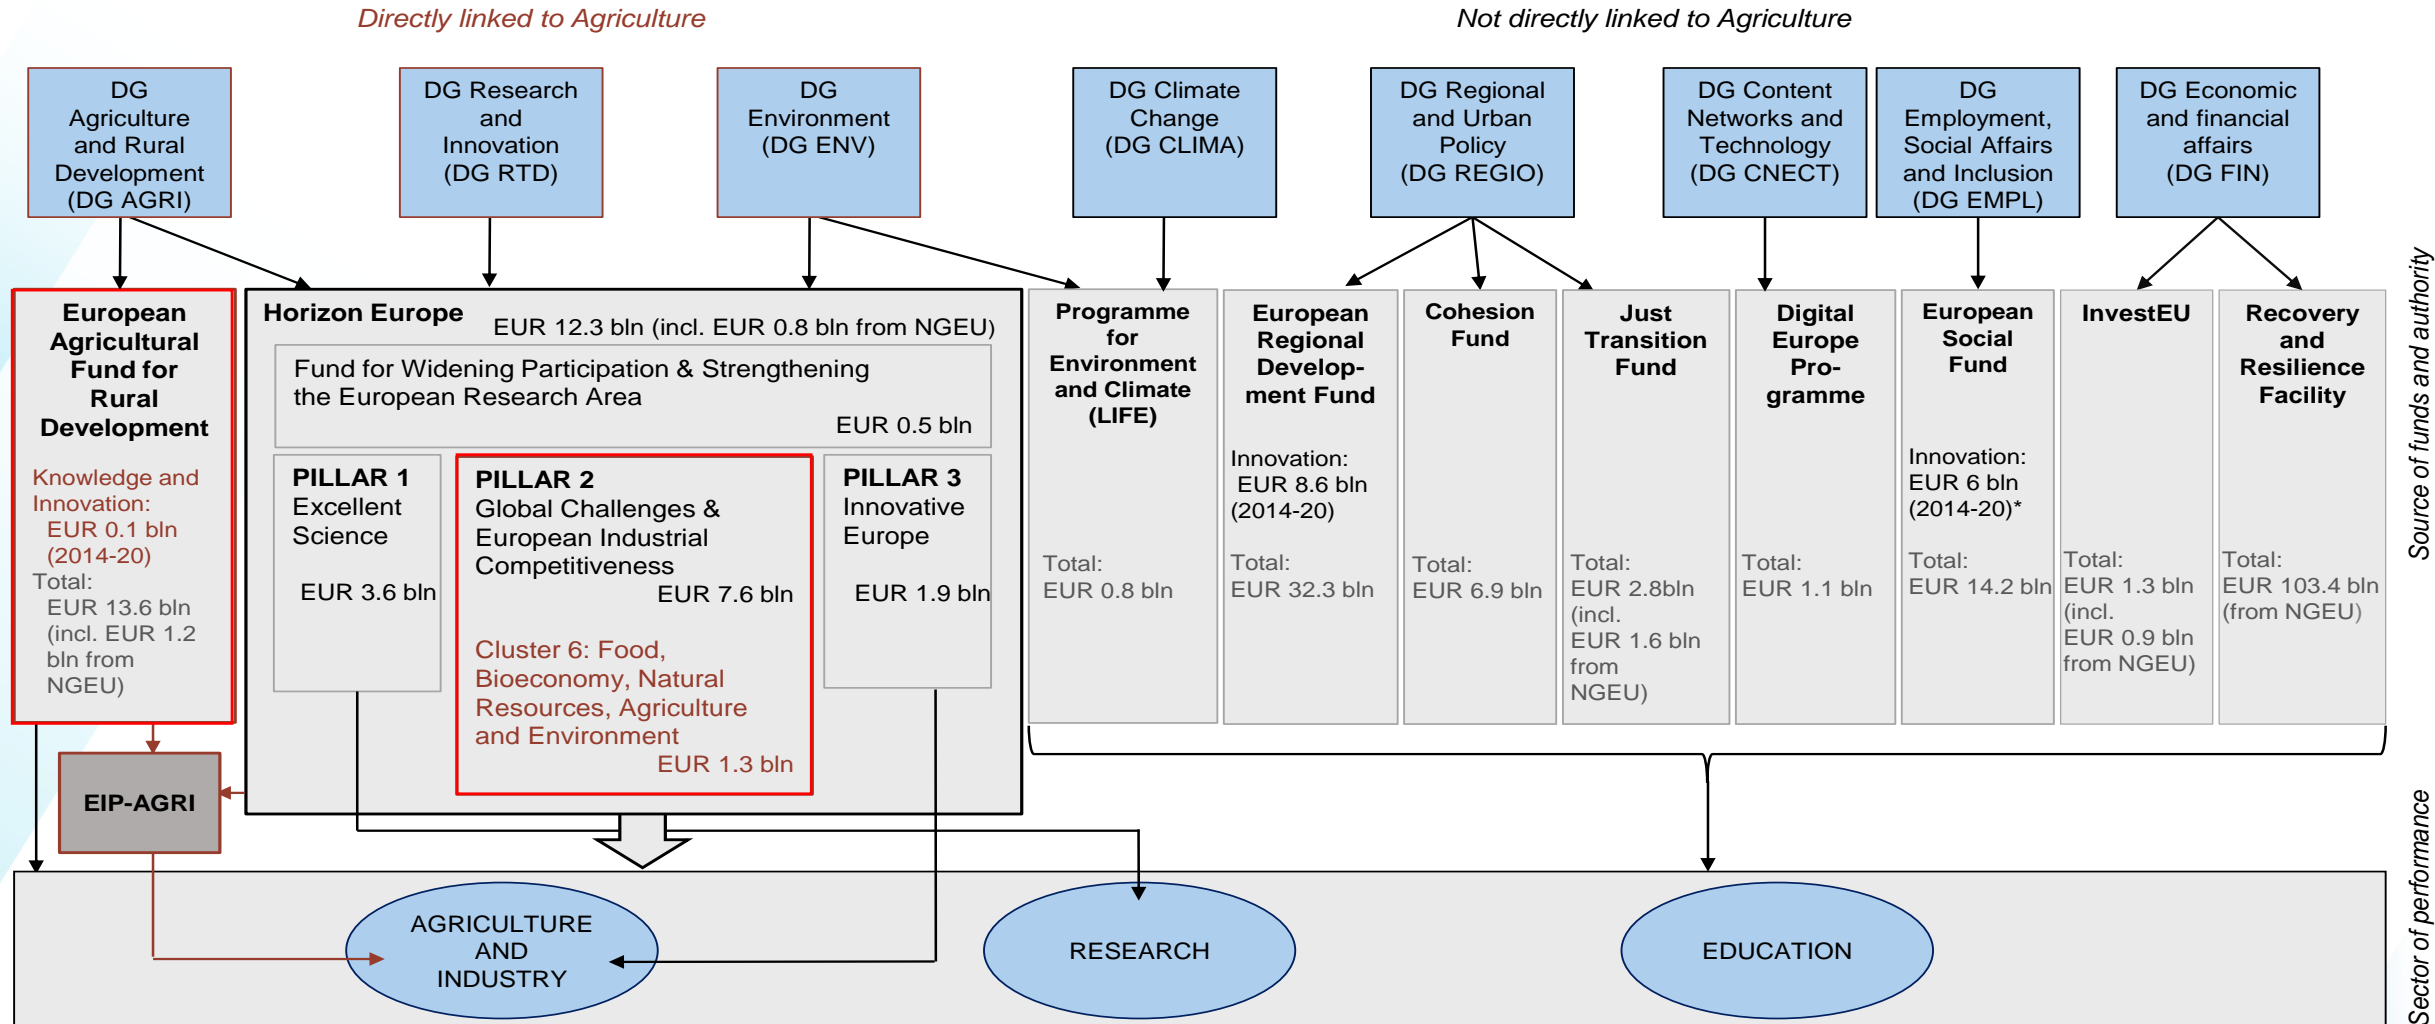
Directly linked to Agriculture

Not directly linked to Agriculture

DG Agriculture and Rural Development (DG AGRI)

DG Research and Innovation (DG RTD)

DG Environment (DG ENV)

DG Climate Change (DG CLIMA)

DG Regional and Urban Policy (DG REGIO)

DG Content Networks and Technology (DG CNECT)

DG Employment, Social Affairs and Inclusion (DG EMPL)

DG Economic and financial affairs (DG FIN)

European Agricultural Fund for Rural Development

Knowledge and Innovation: EUR 0.1 bln (2014-20)

Total: EUR 13.6 bln (incl. EUR 1.2 bln from NGEU)

Horizon Europe EUR 12.3 bln (incl. EUR 0.8 bln from NGEU)

Fund for Widening Participation & Strengthening the European Research Area EUR 0.5 bln

PILLAR 1 Excellent Science EUR 3.6 bln

PILLAR 2 Global Challenges & European Industrial Competitiveness EUR 7.6 bln

Cluster 6: Food, Bioeconomy, Natural Resources, Agriculture and Environment EUR 1.3 bln

PILLAR 3 Innovative Europe EUR 1.9 bln

Programme for Environment and Climate (LIFE)

Total: EUR 0.8 bln

European Regional Develop-ment Fund

Innovation: EUR 8.6 bln (2014-20)

Total: EUR 32.3 bln

Cohesion Fund

Total: EUR 6.9 bln

Just Transition Fund

Total: EUR 2.8bln (incl. EUR 1.6 bln from NGEU)

Digital Europe Pro-gramme

Total: EUR 1.1 bln

European Social Fund

Innovation: EUR 6 bln (2014-20)*

Total: EUR 14.2 bln

InvestEU

Total: EUR 1.3 bln (incl. EUR 0.9 bln from NGEU)

Recovery and Resilience Facility

Total: EUR 103.4 bln (from NGEU)

Source of funds and authority

EIP-AGRI

AGRICULTURE AND INDUSTRY

RESEARCH

EDUCATION

Sector of performance